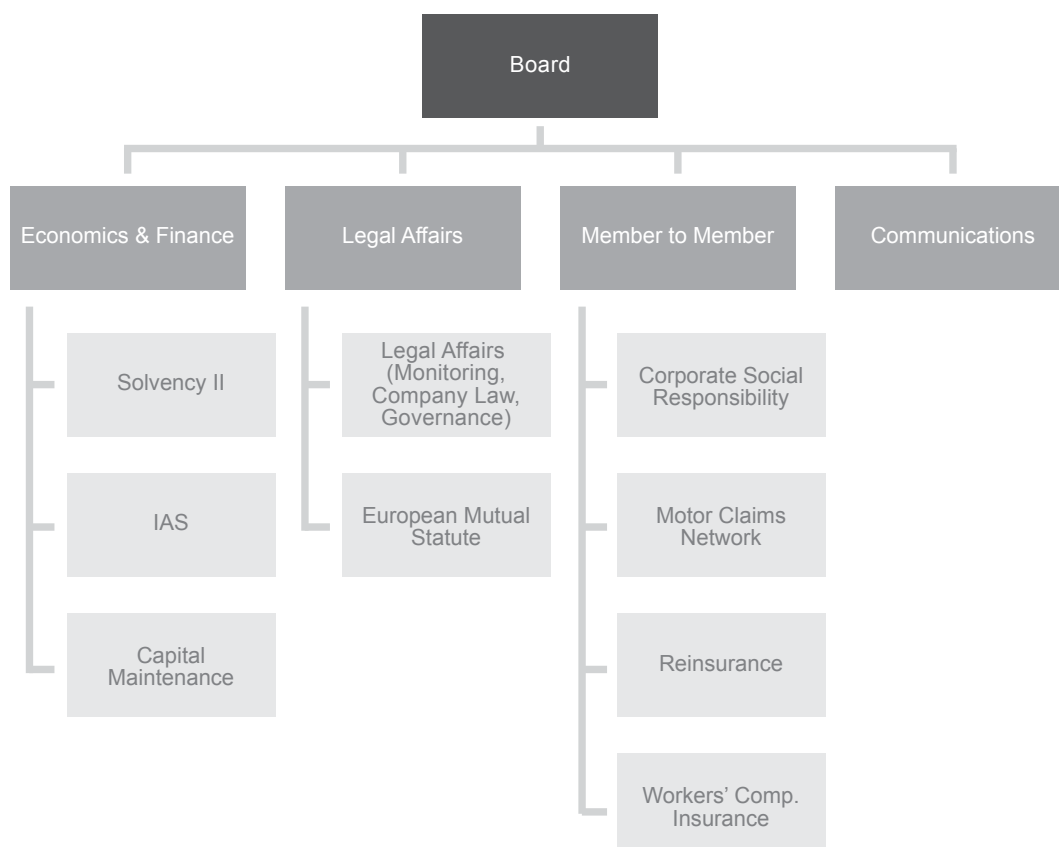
Board

Economics & Finance

Solvency II

IAS

Capital Maintenance

Legal Affairs

Legal Affairs (Monitoring, Company Law, Governance)

European Mutual Statute

Member to Member

Corporate Social Responsibility

Motor Claims Network

Reinsurance

Workers' Comp. Insurance

Communications